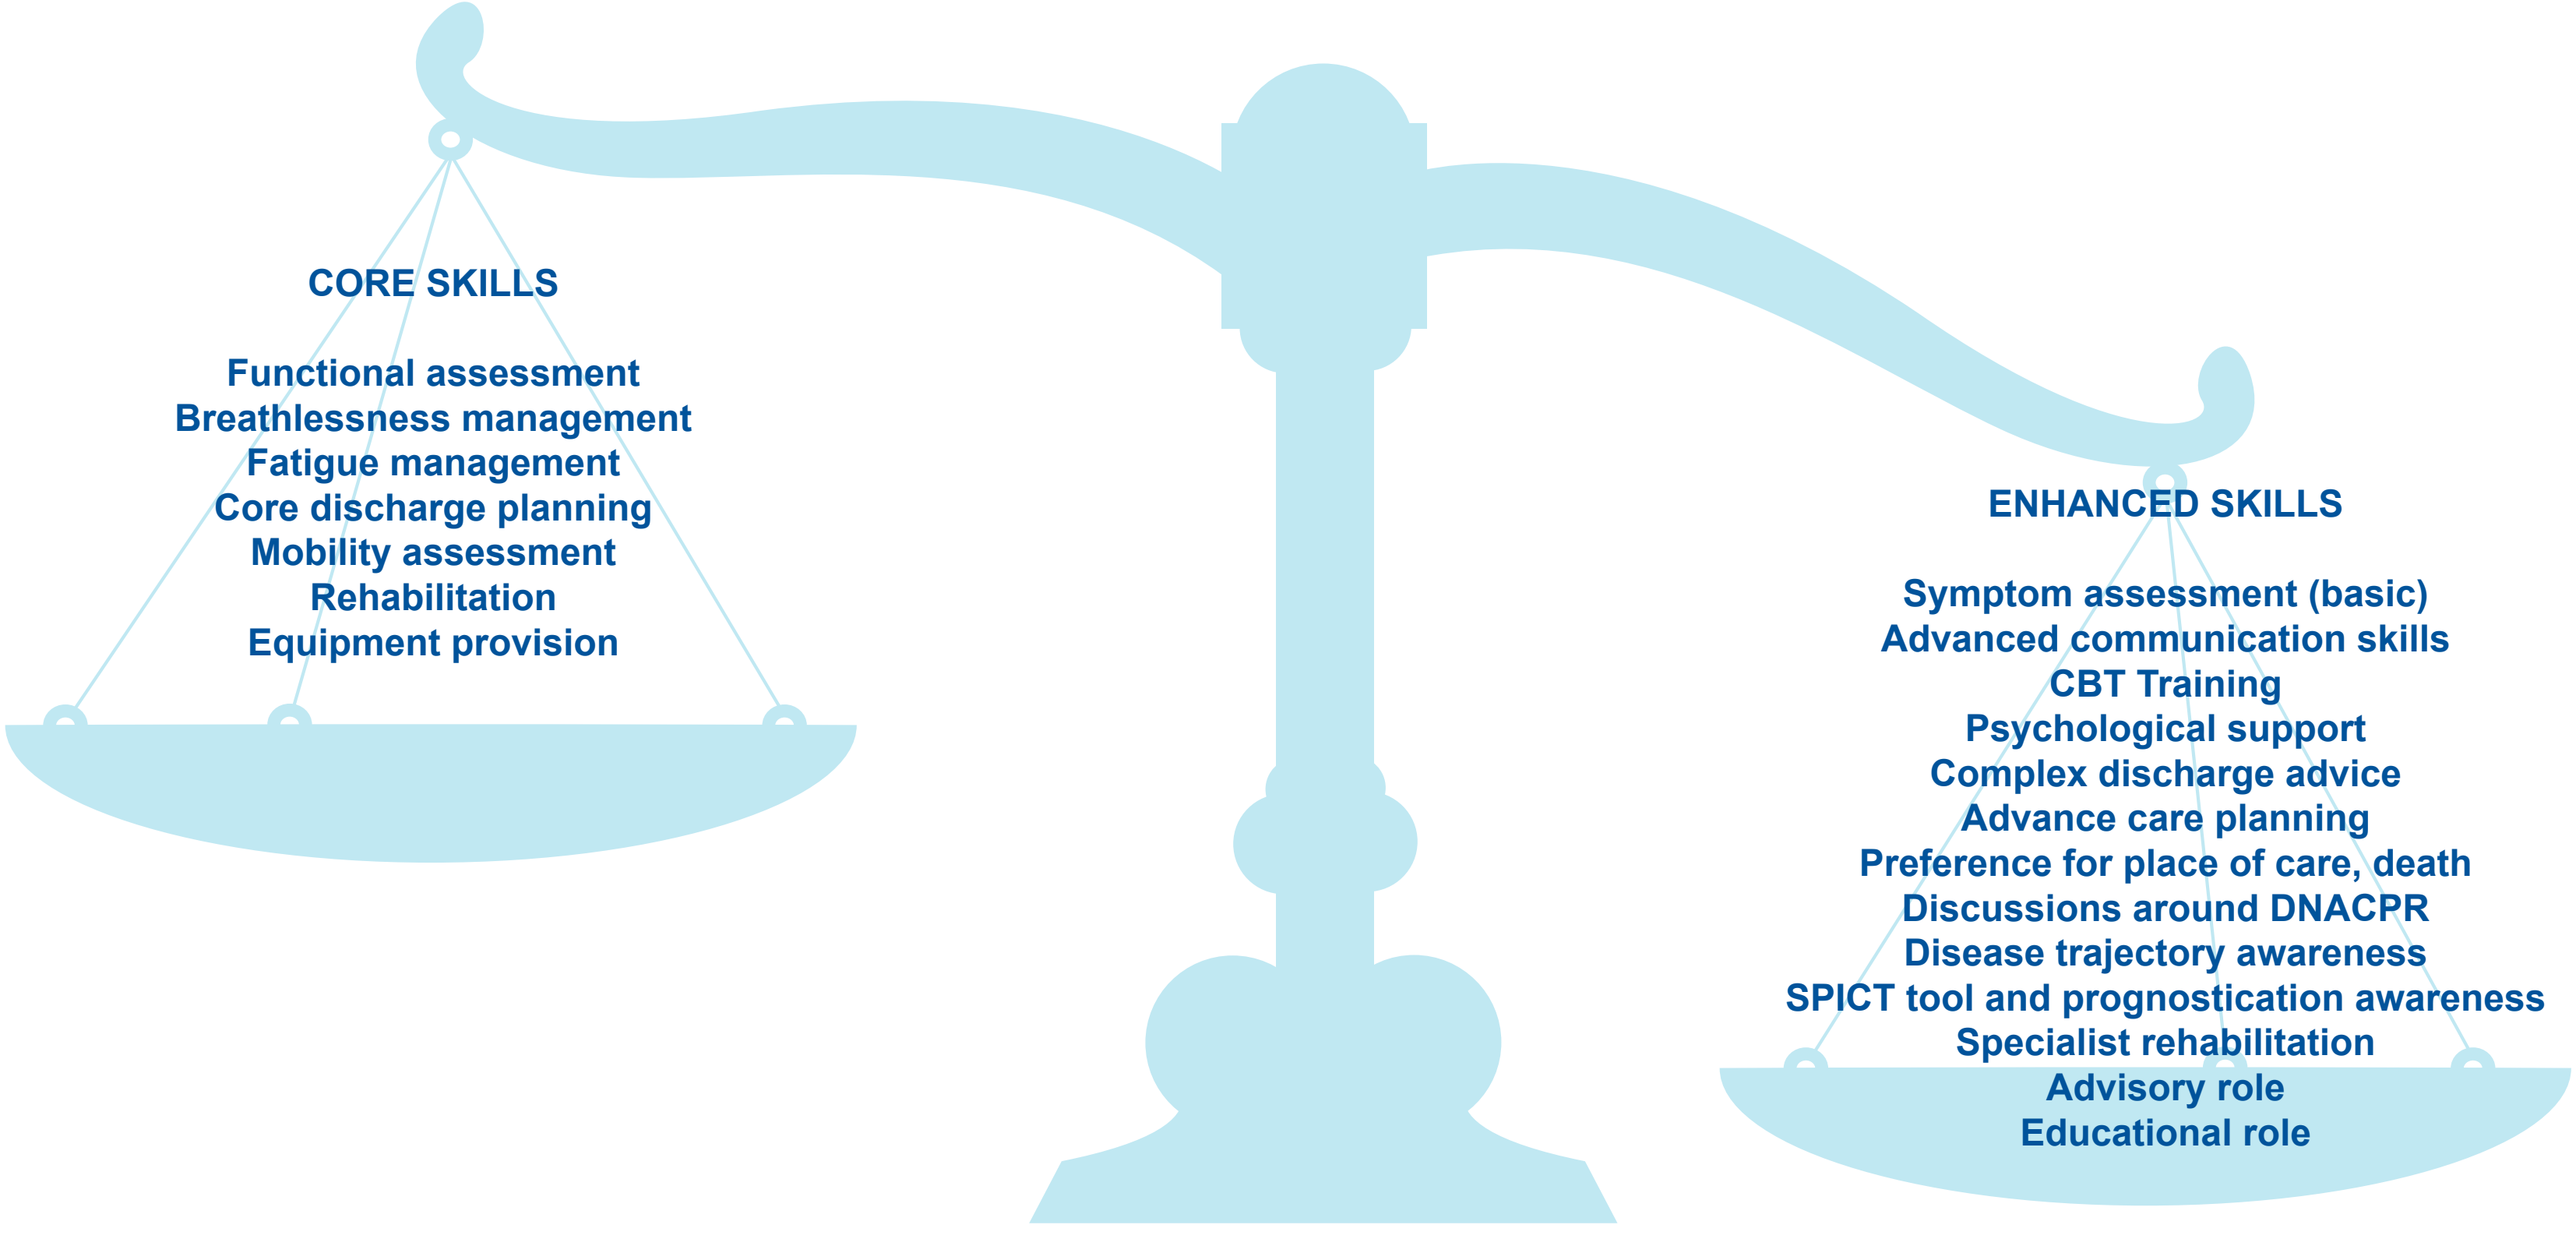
CORE SKILLS

Functional assessment
Breathlessness management
Fatigue management
Core discharge planning
Mobility assessment
Rehabilitation
Equipment provision

ENHANCED SKILLS

Symptom assessment (basic)
Advanced communication skills
CBT Training
Psychological support
Complex discharge advice
Advance care planning
Preference for place of care, death
Discussions around DNACPR
Disease trajectory awareness
SPICT tool and prognostication awareness
Specialist rehabilitation
Advisory role
Educational role